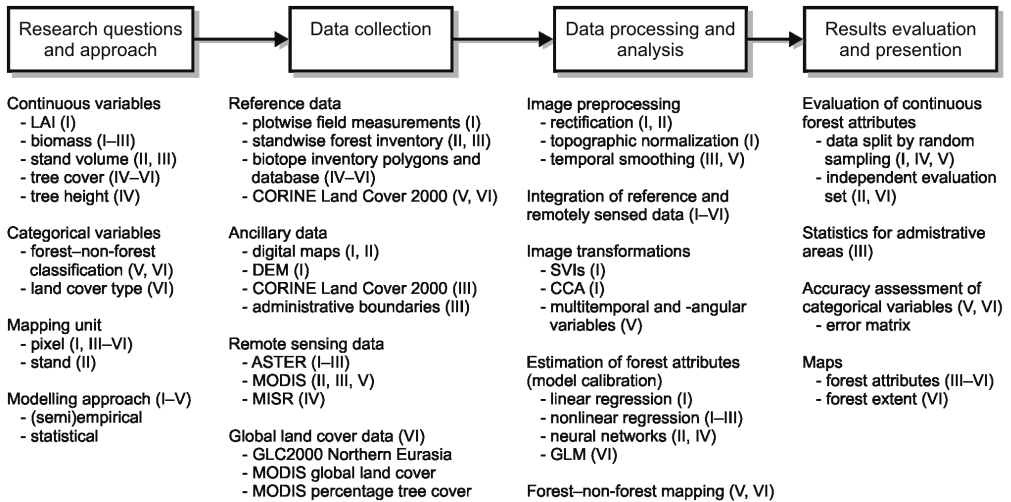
Research questions and approach

Data collection

Data processing and analysis

Results evaluation and presention

Continuous variables
- LAI (I)
- biomass (I–III)
- stand volume (II, III)
- tree cover (IV–VI)
- tree height (IV)

Categorical variables
- forest–non-forest classification (V, VI)
- land cover type (VI)

Mapping unit
- pixel (I, III–VI)
- stand (II)

Modelling approach (I–V)
- (semi)empirical
- statistical

Reference data
- plotwise field measurements (I)
- standwise forest inventory (II, III)
- biotope inventory polygons and database (IV–VI)
- CORINE Land Cover 2000 (V, VI)

Ancillary data
- digital maps (I, II)
- DEM (I)
- CORINE Land Cover 2000 (III)
- administrative boundaries (III)

Remote sensing data
- ASTER (I–III)
- MODIS (II, III, V)
- MISR (IV)

Global land cover data (VI)
- GLC2000 Northern Eurasia
- MODIS global land cover
- MODIS percentage tree cover

Image preprocessing
- rectification (I, II)
- topographic normalization (I)
- temporal smoothing (III, V)

Integration of reference and remotely sensed data (I–VI)

Image transformations
- SVIs (I)
- CCA (I)
- multitemporal and -angular variables (V)

Estimation of forest attributes (model calibration)
- linear regression (I)
- nonlinear regression (I–III)
- neural networks (II, IV)
- GLM (VI)

Forest–non-forest mapping (V, VI)

Evaluation of continuous forest attributes
- data split by random sampling (I, IV, V)
- independent evaluation set (II, VI)

Statistics for admistrative areas (III)

Accuracy assessment of categorical variables (V, VI)
- error matrix

Maps
- forest attributes (III–VI)
- forest extent (VI)